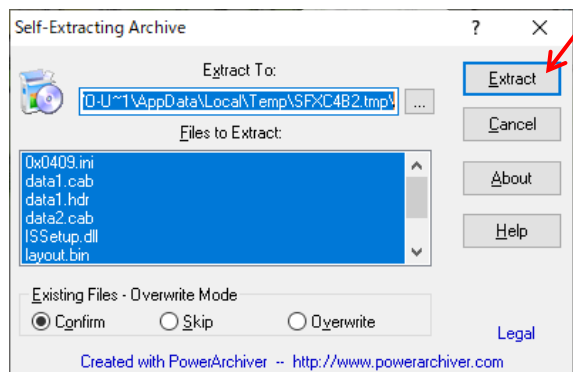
Self-Extracting Archive

?

X

Extract To:

'O-U~1\AppData\Local\Temp\SFXC4B2.tmp\

...

Files to Extract:

0x0409.ini
data1.cab
data1.hdr
data2.cab
ISSetup.dll
layout.bin

Extract

Cancel

About

Help

Existing Files - Overwrite Mode

Confirm

Skip

Overwrite

Legal

Created with PowerArchiver -- http://www.powerarchiver.com